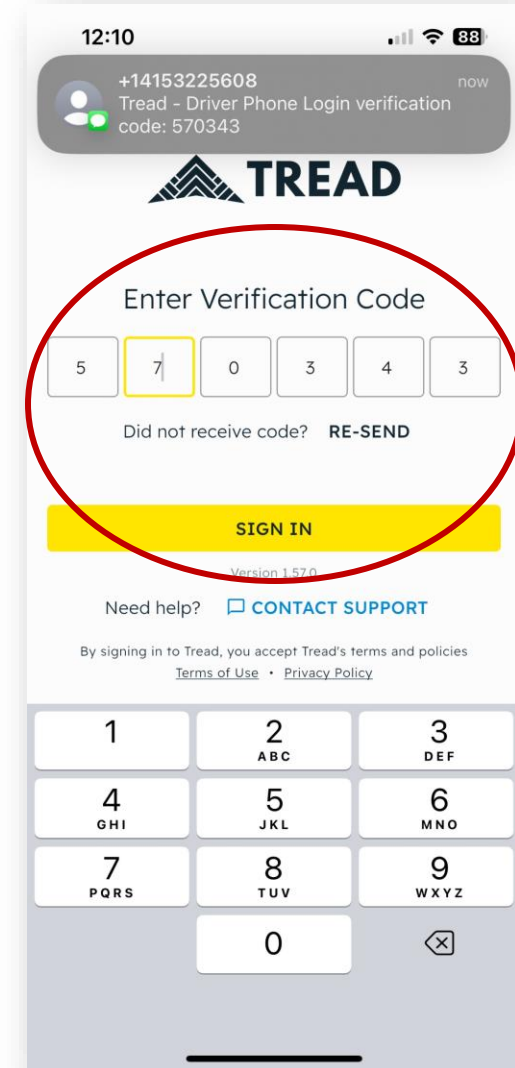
12:10

88

+14153225608
now
Tread - Driver Phone Login verification code: 570343

TREAD

Enter Verification Code

| 5 | 7 | 0 | 3 | 4 | 3 |
|---|---|---|---|---|---|

Did not receive code? RE-SEND

SIGN IN

Version 1.57.0

Need help? CONTACT SUPPORT

By signing in to Tread, you accept Tread's terms and policies
Terms of Use • Privacy Policy

1
2 ABC
3 DEF
4 GHI
5 JKL
6 MNO
7 PQRS
8 TUV
9 WXYZ
0